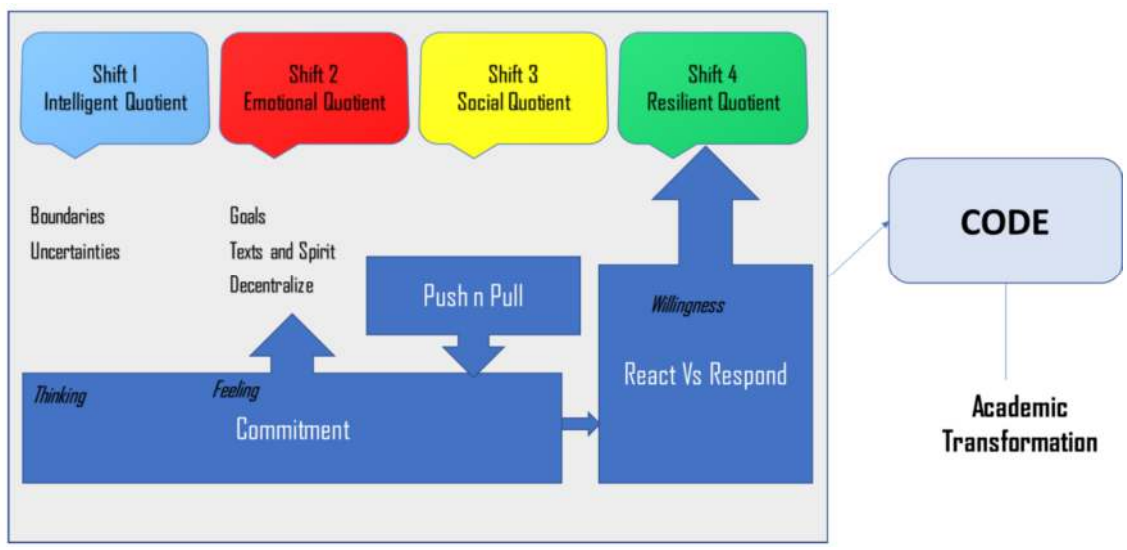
Shift 1
Intelligent Quotient

Shift 2
Emotional Quotient

Shift 3
Social Quotient

Shift 4
Resilient Quotient

Boundaries
Uncertainties

Goals
Texts and Spirit
Decentralize

Push n Pull

Willingness

React Vs Respond

Thinking

Feeling

Commitment

CODE

Academic Transformation